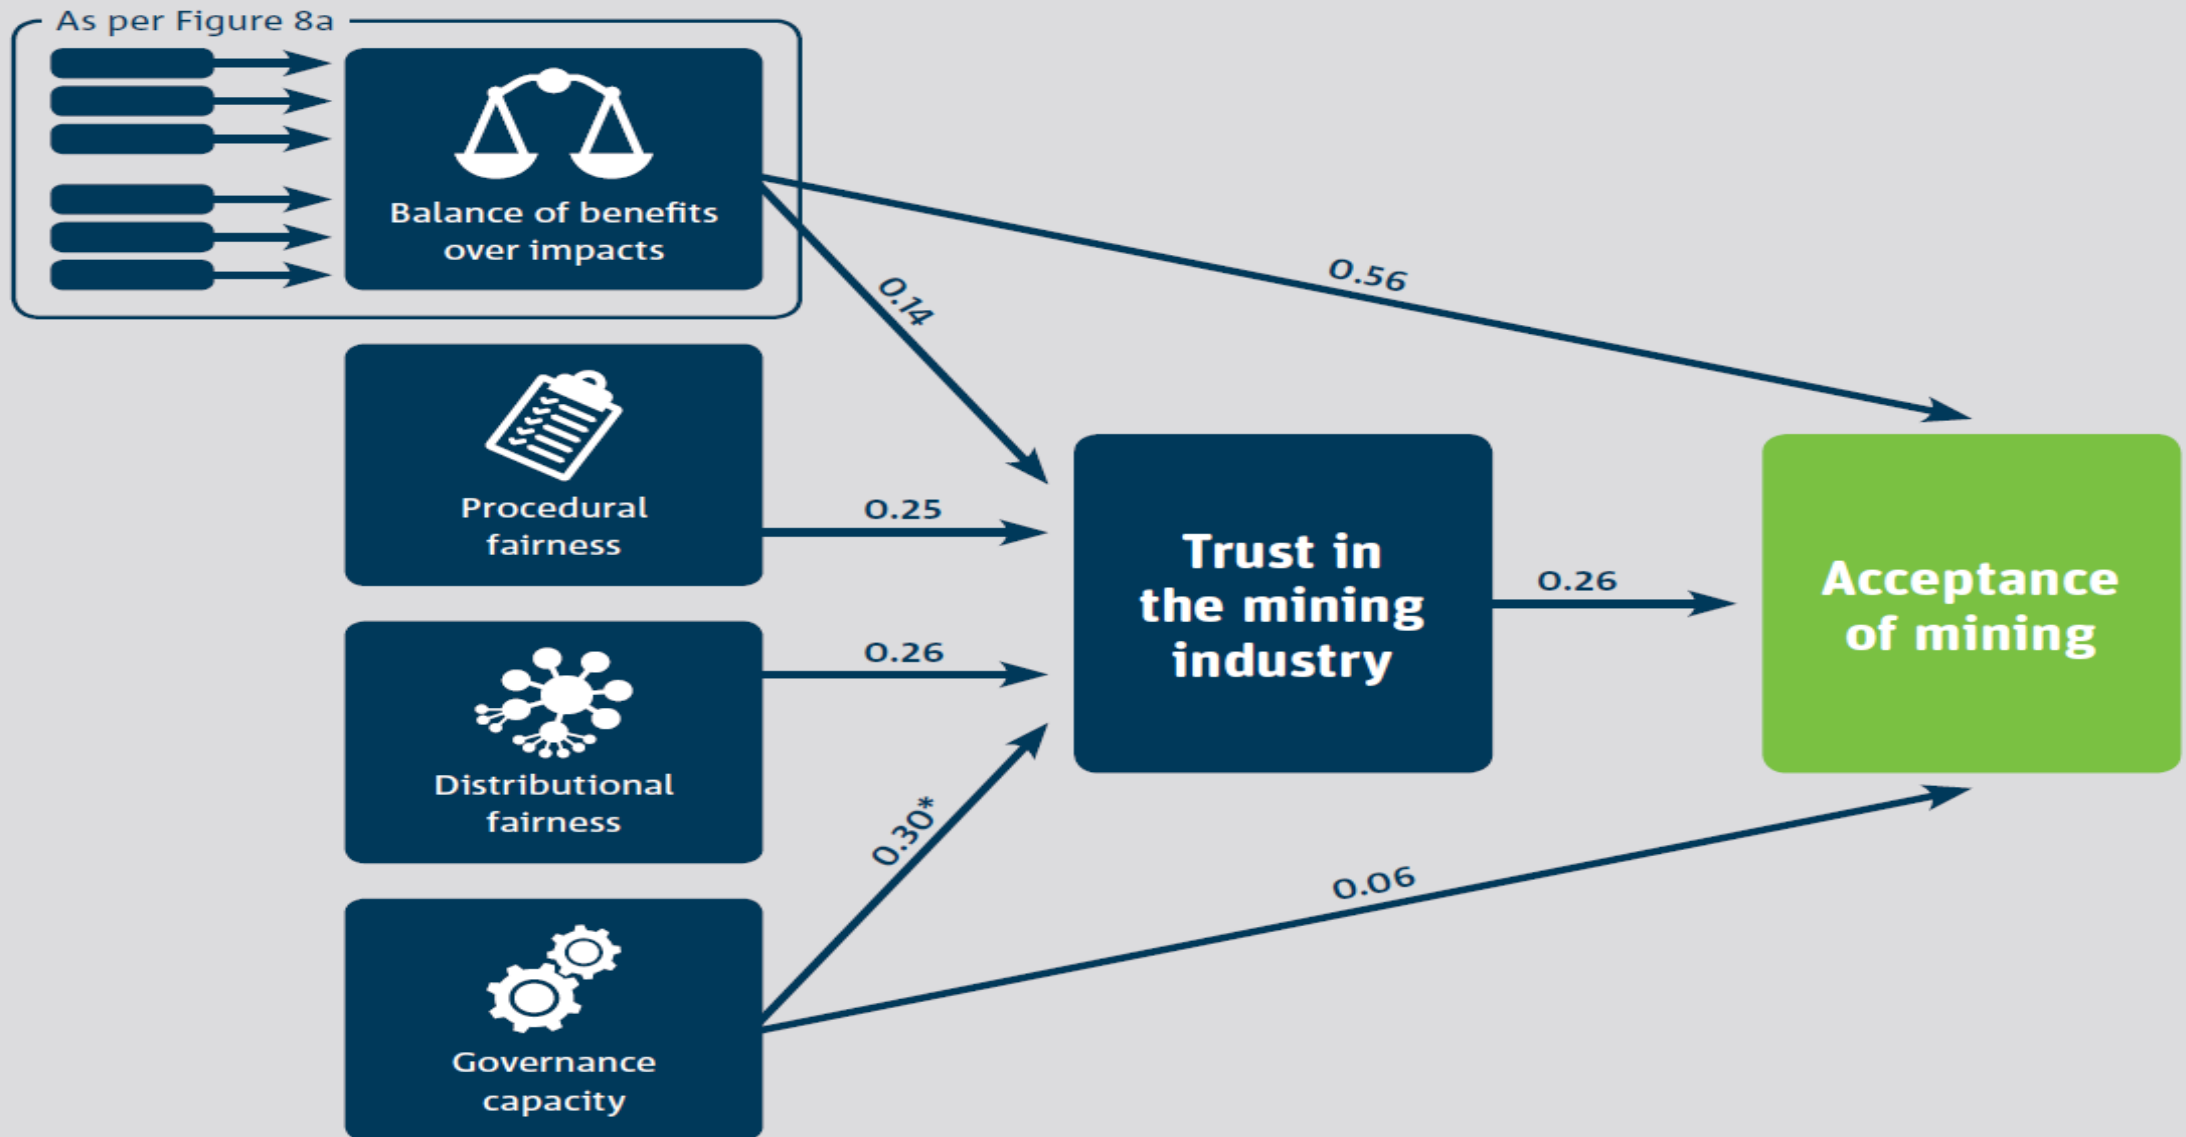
As per Figure 8a

Balance of benefits over impacts

0.14

0.56

Procedural fairness

0.25

Trust in the mining industry

0.26

Acceptance of mining

Distributional fairness

0.26

0.30*

0.06

Governance capacity